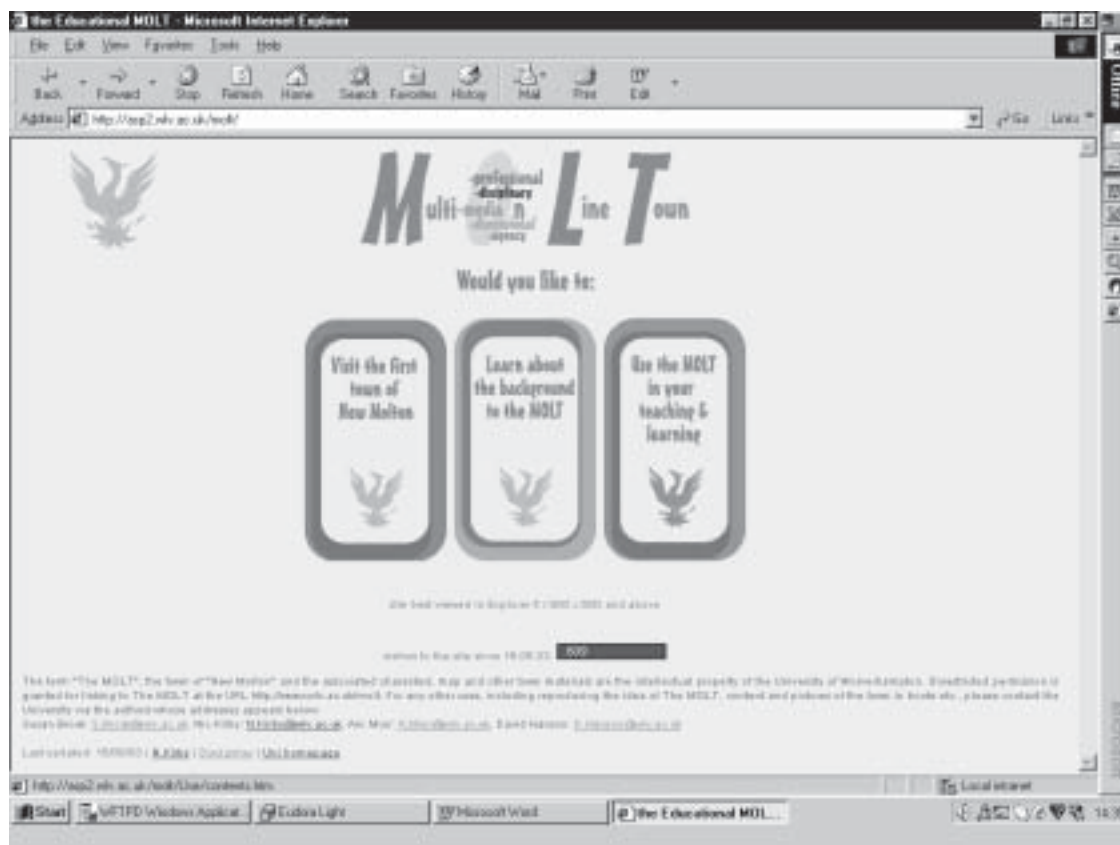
the Educational MOLT - Microsoft Internet Explorer

File Edit View Favorites Tools Help

Back Forward Stop Refresh Home Search Favorites History Mail Print Edit

Address http://asp2.wlv.ac.uk/molt/ Go Links

M ulti-media n L ine T own

professional disciplinary agency

Would you like to:

Visit the first town of New Molton

Learn about the background to the MOLT

Use the MOLT in your teaching & learning

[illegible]

visitors to the site since 18.08.03 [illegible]

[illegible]

Last updated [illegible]

http://asp2.wlv.ac.uk/molt/Line/contents.htm

Local intranet

Start WFTPD Windows Applicat Eudora Light Microsoft Word the Educational MOL...

14:3